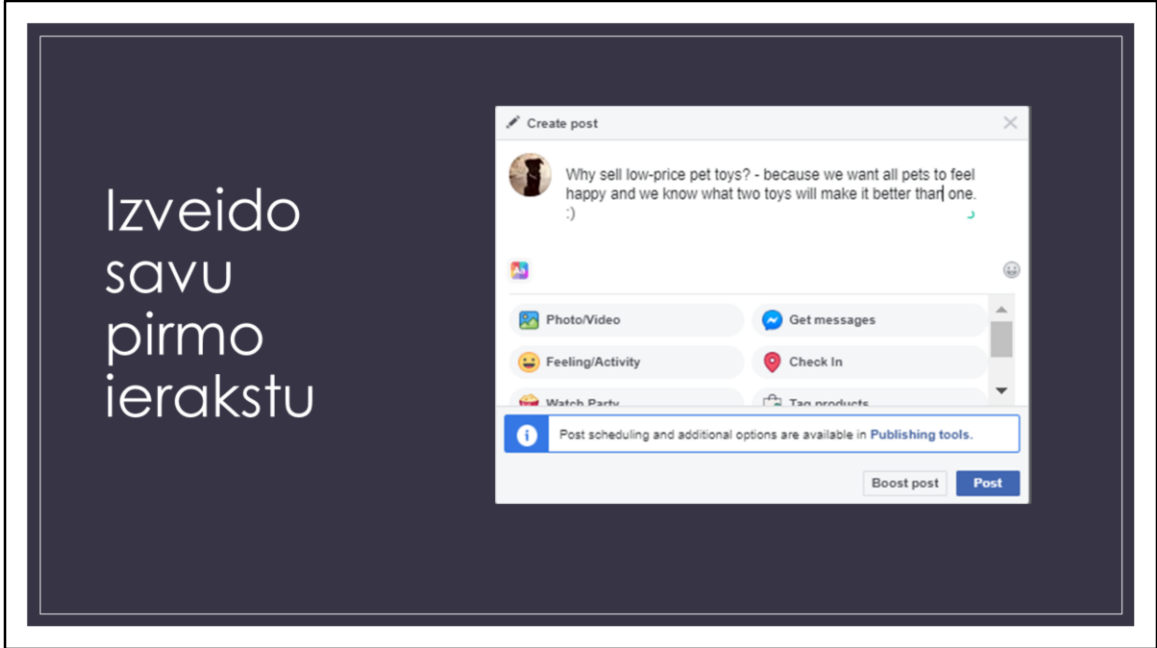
Izveido savu pirmo ierakstu

Create post

Why sell low-price pet toys? - because we want all pets to feel happy and we know what two toys will make it better than one. :)

Photo/Video

Get messages

Feeling/Activity

Check In

Watch Party

Tag products

Post scheduling and additional options are available in Publishing tools.

Boost post

Post